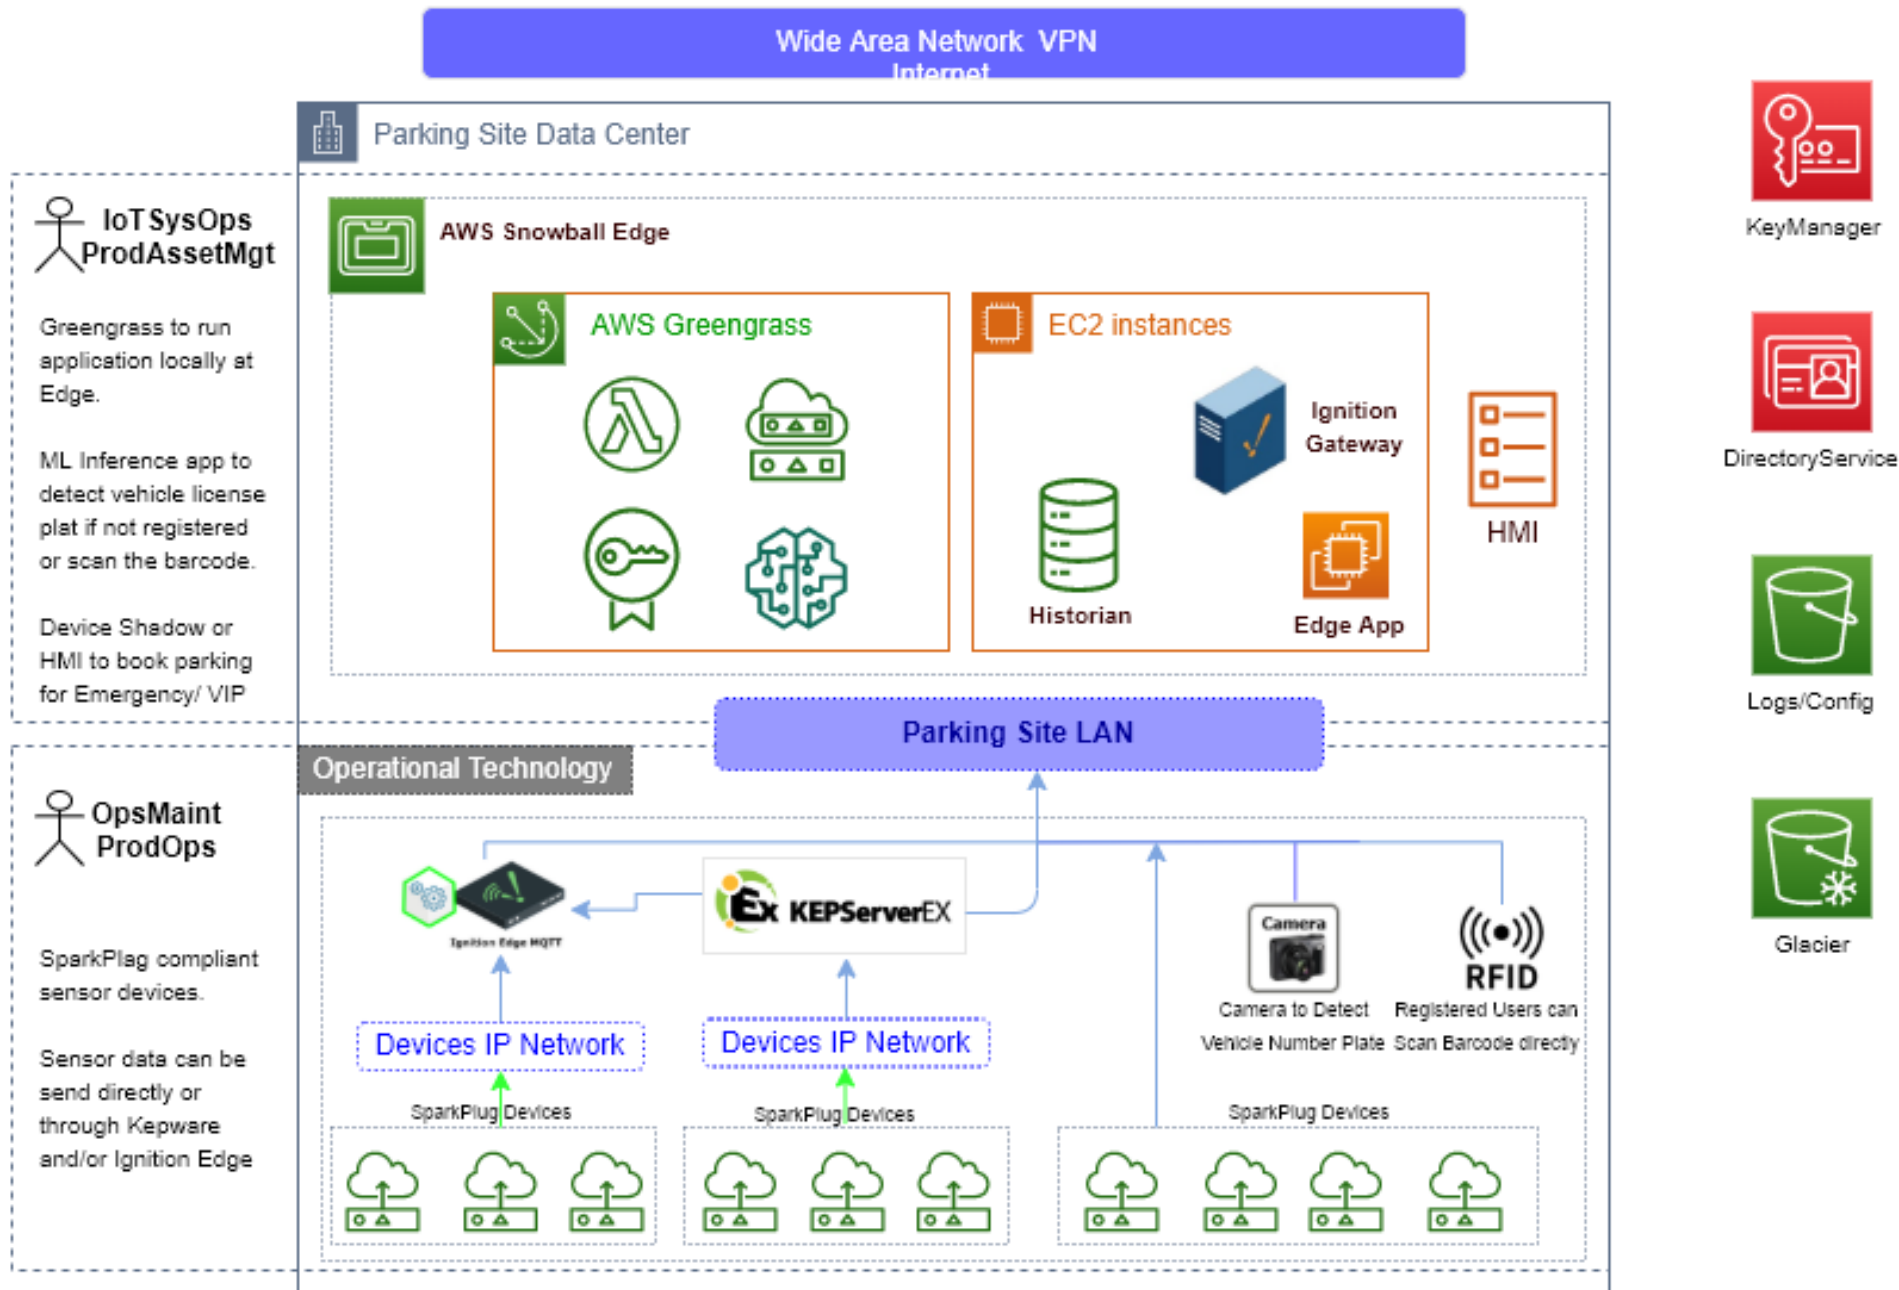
Wide Area Network VPN
Internet

Parking Site Data Center

IoT SysOps
ProdAssetMgt

Greengrass to run application locally at Edge.

ML Inference app to detect vehicle license plat if not registered or scan the barcode.

Device Shadow or HMI to book parking for Emergency/ VIP

AWS Snowball Edge

AWS Greengrass

EC2 instances

Ignition Gateway

Historian

Edge App

HMI

KeyManager

DirectoryService

Logs/Config

Glacier

Parking Site LAN

Operational Technology

OpsMaint
ProdOps

SparkPlag compliant sensor devices.

Sensor data can be send directly or through Kepware and/or Ignition Edge

Ignition Edge MQTT

KEPServerEX

Camera

RFID

Camera to Detect Vehicle Number Plate

Registered Users can Scan Barcode directly

Devices IP Network

Devices IP Network

SparkPlug Devices

SparkPlug Devices

SparkPlug Devices